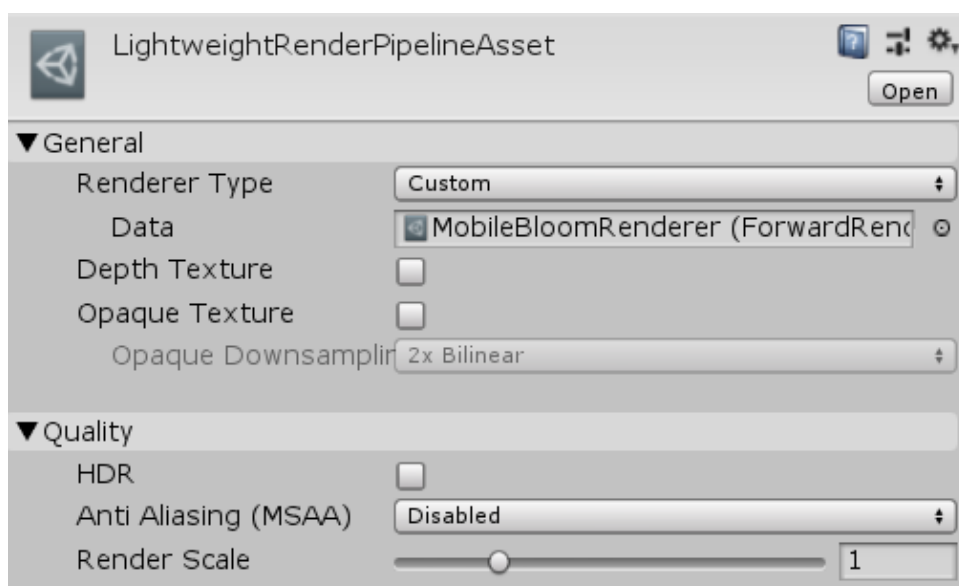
LightweightRenderPipelineAsset

Open

▼General

Renderer Type | Custom

Data | MobileBloomRenderer (ForwardRenc

Depth Texture

Opaque Texture

Opaque Downsamplir | 2x Bilinear

▼Quality

HDR

Anti Aliasing (MSAA) | Disabled

Render Scale | 1